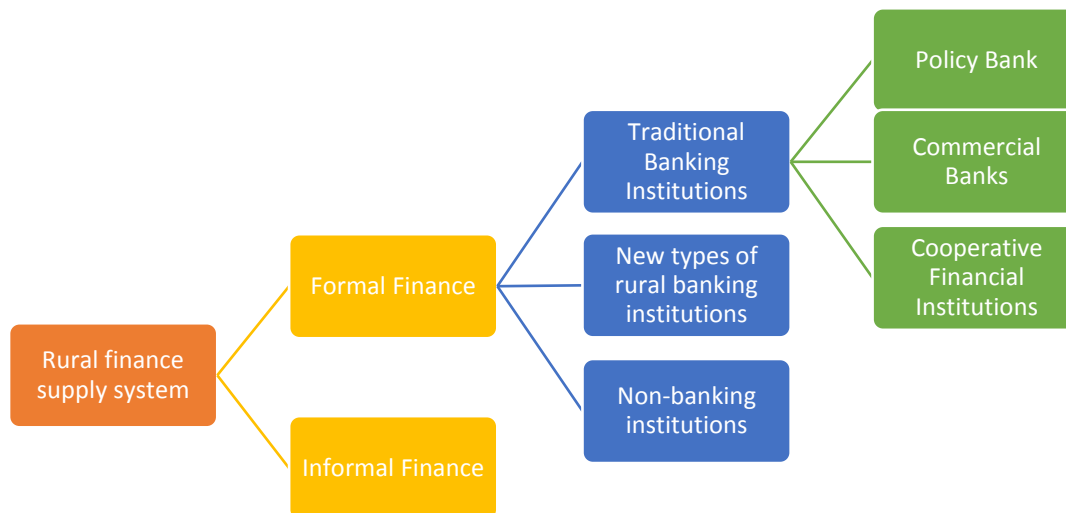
Rural finance supply system

Formal Finance

Informal Finance

Traditional Banking Institutions

New types of rural banking institutions

Non-banking institutions

Policy Bank

Commercial Banks

Cooperative Financial Institutions